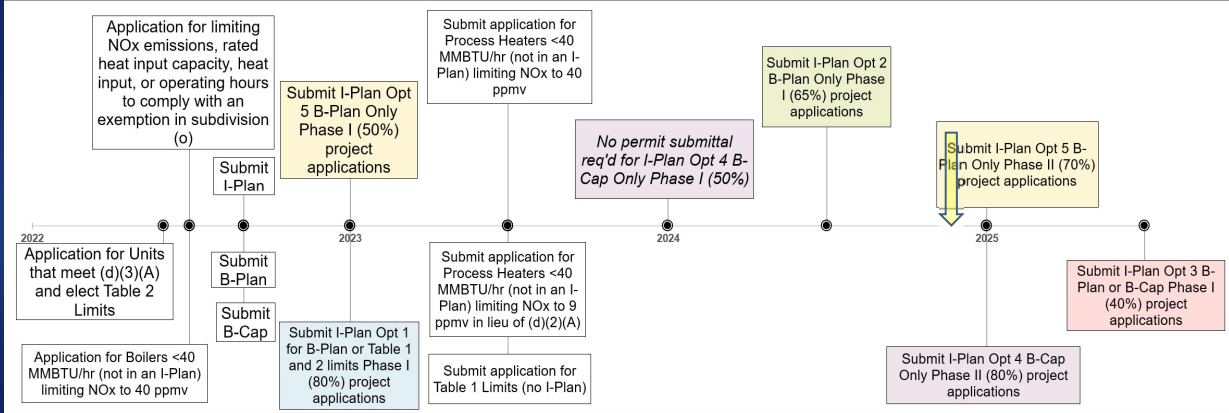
Application for limiting NOx emissions, rated heat input capacity, heat input, or operating hours to comply with an exemption in subdivision (o)

Submit I-Plan

Submit I-Plan Opt 5 B-Plan Only Phase I (50%) project applications

Submit application for Process Heaters <40 MMBTU/hr (not in an I-Plan) limiting NOx to 40 ppmv

No permit submittal req'd for I-Plan Opt 4 B-Cap Only Phase I (50%)

Submit I-Plan Opt 2 B-Plan Only Phase I (65%) project applications

Submit I-Plan Opt 5 B-Plan Only Phase II (70%) project applications

2022

2023

2024

2025

Application for Units that meet (d)(3)(A) and elect Table 2 Limits

Submit B-Plan

Submit B-Cap

Application for Boilers <40 MMBTU/hr (not in an I-Plan) limiting NOx to 40 ppmv

Submit I-Plan Opt 1 for B-Plan or Table 1 and 2 limits Phase I (80%) project applications

Submit application for Process Heaters <40 MMBTU/hr (not in an I-Plan) limiting NOx to 9 ppmv in lieu of (d)(2)(A)

Submit application for Table 1 Limits (no I-Plan)

Submit I-Plan Opt 4 B-Cap Only Phase II (80%) project applications

Submit I-Plan Opt 3 B-Plan or B-Cap Phase I (40%) project applications